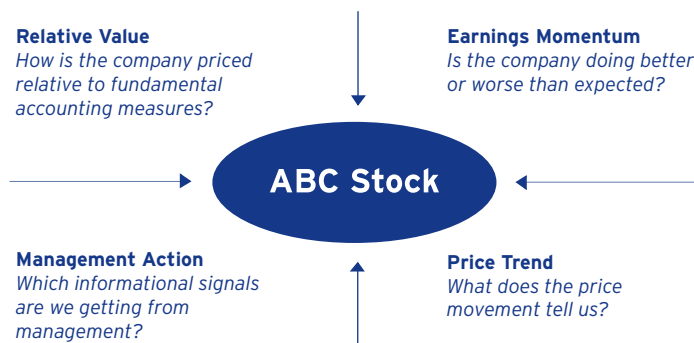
**Relative Value**
*How is the company priced relative to fundamental accounting measures?*

**Earnings Momentum**
*Is the company doing better or worse than expected?*

ABC Stock

**Management Action**
*Which informational signals are we getting from management?*

**Price Trend**
*What does the price movement tell us?*